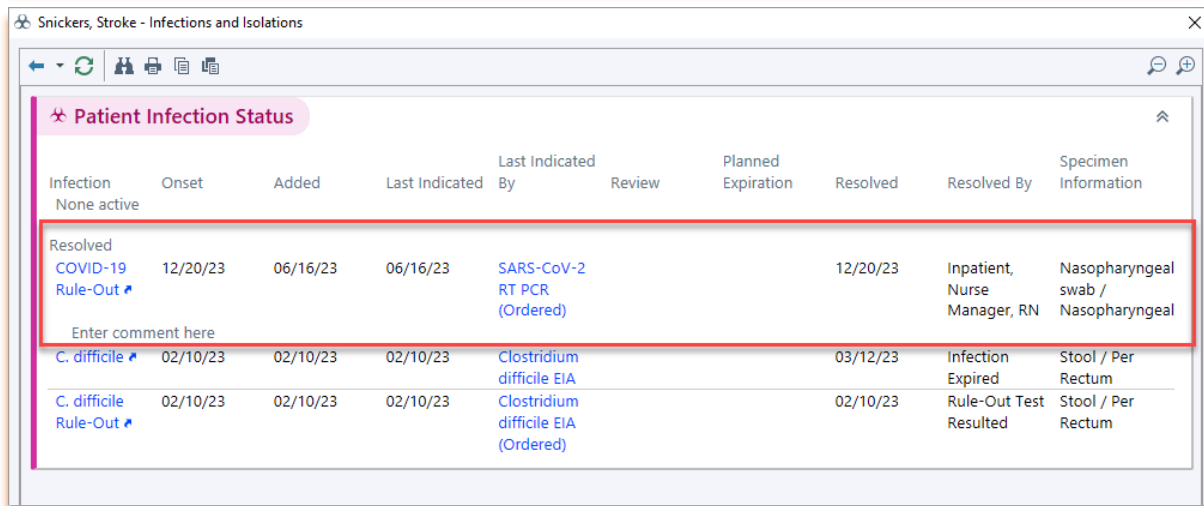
Snickers, Stroke - Infections and Isolations

Patient Infection Status

| Infection | Onset | Added | Last Indicated | Last Indicated By | Review | Planned Expiration | Resolved | Resolved By | Specimen Information |
|---|---|---|---|---|---|---|---|---|---|
| None active | | | | | | | | | |
| Resolved | | | | | | | | | |
| COVID-19 Rule-Out | 12/20/23 | 06/16/23 | 06/16/23 | SARS-CoV-2 RT PCR (Ordered) | | | 12/20/23 | Inpatient, Nurse Manager, RN | Nasopharyngeal swab / Nasopharyngeal |
| Enter comment here | | | | | | | | | |
| C. difficile | 02/10/23 | 02/10/23 | 02/10/23 | Clostridium difficile EIA | | | 03/12/23 | Infection Expired | Stool / Per Rectum |
| C. difficile Rule-Out | 02/10/23 | 02/10/23 | 02/10/23 | Clostridium difficile EIA (Ordered) | | | 02/10/23 | Rule-Out Test Resulted | Stool / Per Rectum |